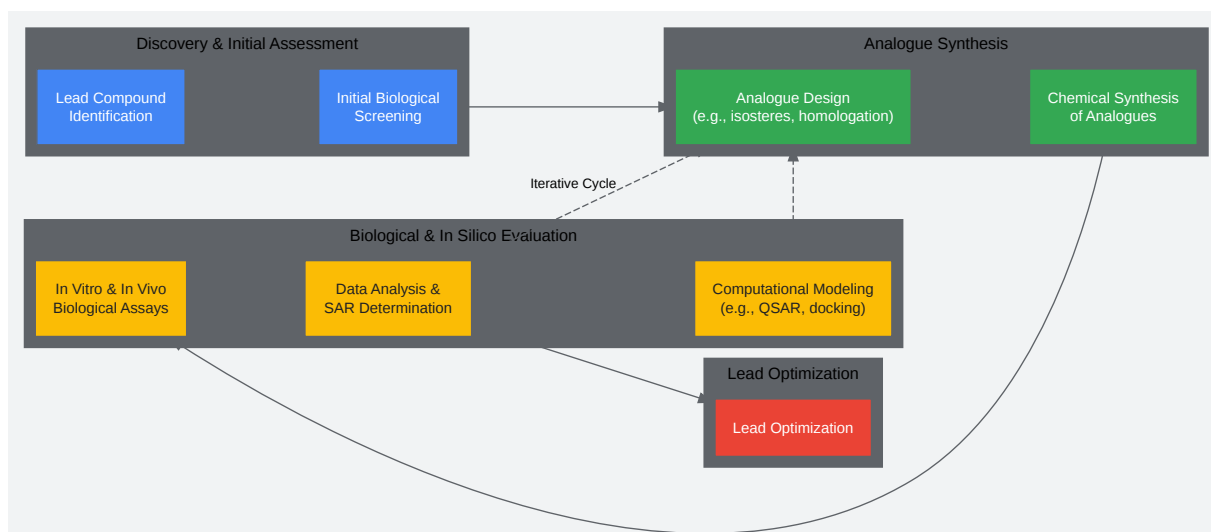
Discovery & Initial Assessment

Lead Compound Identification

Initial Biological Screening

Analogue Synthesis

Analogue Design (e.g., isosteres, homologation)

Chemical Synthesis of Analogues

Iterative Cycle

Biological & In Silico Evaluation

In Vitro & In Vivo Biological Assays

Data Analysis & SAR Determination

Computational Modeling (e.g., QSAR, docking)

Lead Optimization

Lead Optimization